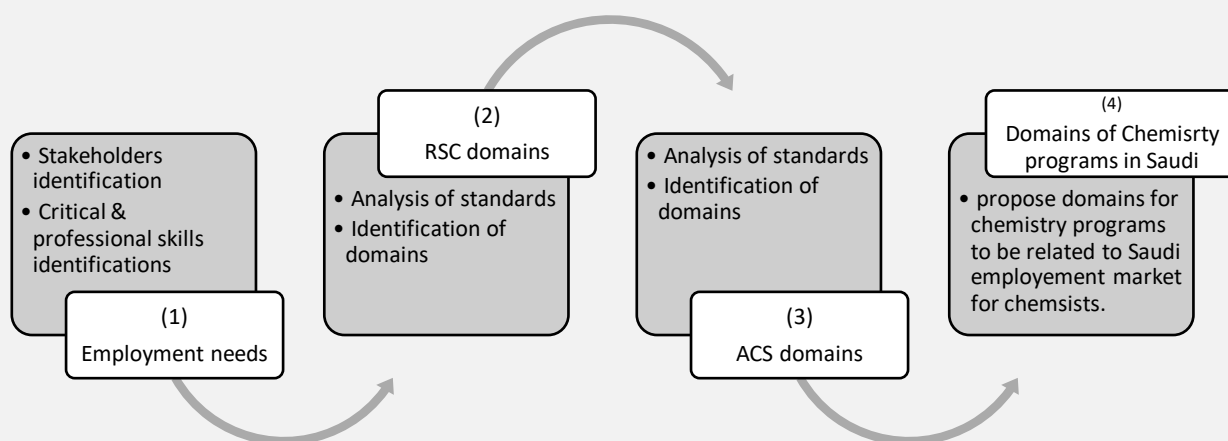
• Stakeholders identification
• Critical & professional skills identifications

(1)
Employment needs

(2)
RSC domains

• Analysis of standards
• Identification of domains

• Analysis of standards
• Identification of domains

(3)
ACS domains

(4)
Domains of Chemisrty programs in Saudi

• propose domains for chemistry programs to be related to Saudi employement market for chemsists.